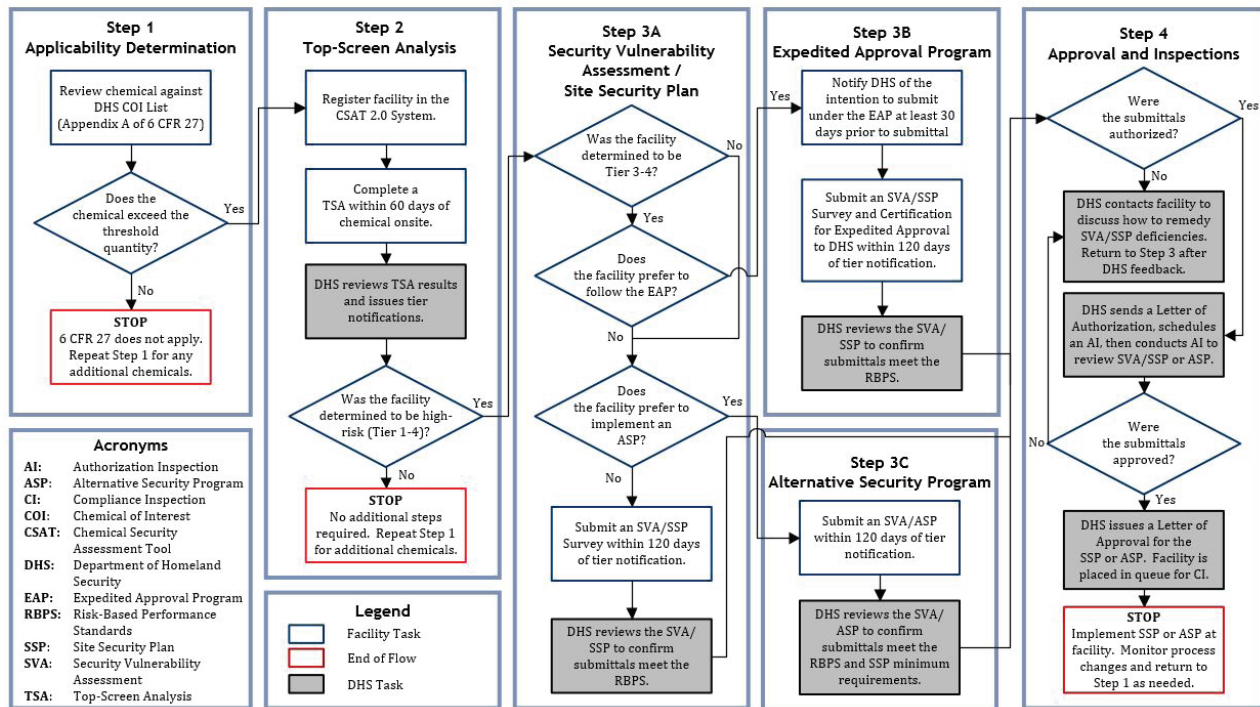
Step 1
Applicability Determination

Review chemical against DHS COI List (Appendix A of 6 CFR 27)

Does the chemical exceed the threshold quantity?

Yes

No

STOP
6 CFR 27 does not apply. Repeat Step 1 for any additional chemicals.

Step 2
Top-Screen Analysis

Register facility in the CSAT 2.0 System.

Complete a TSA within 60 days of chemical onsite.

DHS reviews TSA results and issues tier notifications.

Was the facility determined to be high-risk (Tier 1-4)?

Yes

No

STOP
No additional steps required. Repeat Step 1 for additional chemicals.

Step 3A
Security Vulnerability Assessment / Site Security Plan

Was the facility determined to be Tier 3-4?

No

Yes

Does the facility prefer to follow the EAP?

Yes

No

Does the facility prefer to implement an ASP?

Yes

No

Submit an SVA/SSP Survey within 120 days of tier notification.

DHS reviews the SVA/SSP to confirm submittals meet the RBPS.

Step 3B
Expedited Approval Program

Notify DHS of the intention to submit under the EAP at least 30 days prior to submittal

Submit an SVA/SSP Survey and Certification for Expedited Approval to DHS within 120 days of tier notification.

DHS reviews the SVA/SSP to confirm submittals meet the RBPS.

Step 3C
Alternative Security Program

Submit an SVA/ASP within 120 days of tier notification.

DHS reviews the SVA/ASP to confirm submittals meet the RBPS and SSP minimum requirements.

Step 4
Approval and Inspections

Were the submittals authorized?

Yes

No

DHS contacts facility to discuss how to remedy SVA/SSP deficiencies. Return to Step 3 after DHS feedback.

DHS sends a Letter of Authorization, schedules an AI, then conducts AI to review SVA/SSP or ASP.

Were the submittals approved?

No

Yes

DHS issues a Letter of Approval for the SSP or ASP. Facility is placed in queue for CI.

STOP
Implement SSP or ASP at facility. Monitor process changes and return to Step 1 as needed.

Acronyms
AI: Authorization Inspection
ASP: Alternative Security Program
CI: Compliance Inspection
COI: Chemical of Interest
CSAT: Chemical Security Assessment Tool
DHS: Department of Homeland Security
EAP: Expedited Approval Program
RBPS: Risk-Based Performance Standards
SSP: Site Security Plan
SVA: Security Vulnerability Assessment
TSA: Top-Screen Analysis

Legend
Facility Task
End of Flow
DHS Task